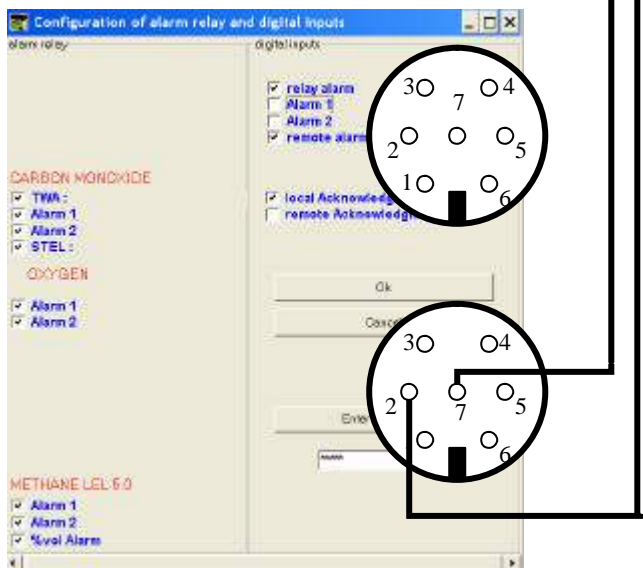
Configuration of alarm relay and digital inputs

alarm relay

CARBON MONOXIDE
TWA :
Alarm 1
Alarm 2
STEL :

OXYGEN
Alarm 1
Alarm 2

METHANE LEL 5.0
Alarm 1
Alarm 2
%vol Alarm

digital inputs

relay alarm
Alarm 1
Alarm 2
remote alarm

local Acknowledg
remote Acknowledg

Ok
Cance
Enter
*****

3 4 7 2 5 1 6

3 4 2 7 5 6